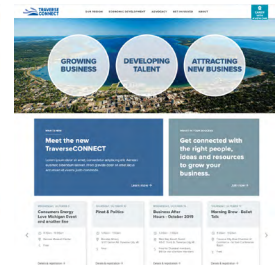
TRAVERSE CONNECT

OUR REGION ECONOMIC DEVELOPMENT MEMBERSHIP GET INVOLVED ABOUT

GROWING BUSINESS

DEVELOPING TALENT

ATTRACTING NEW BUSINESS

Meet the new TraverseCONNECT

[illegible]

Learn more

Get connected with the right people, ideas and resources to grow your business.

Join now

Consumers Energy Love Michigan Event and another fee

Pints & Politics

Business After Hours - October 2019

Morning Brew - Ballot Talk

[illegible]